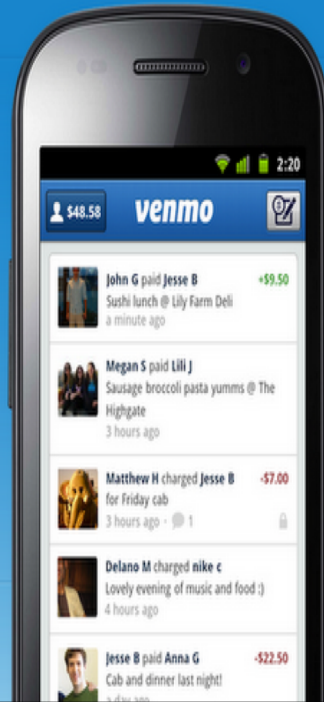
2:20

$48.58

venmo

John G paid Jesse B
Sushi lunch @ Lily Farm Deli
a minute ago
+$9.50

Megan S paid Lili J
Sausage broccoli pasta yumms @ The Highgate
3 hours ago

Matthew H charged Jesse B
for Friday cab
3 hours ago · 1
-$7.00

Delano M charged nike c
Lovely evening of music and food :)
4 hours ago

Jesse B paid Anna G
Cab and dinner last night!
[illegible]
-$22.50